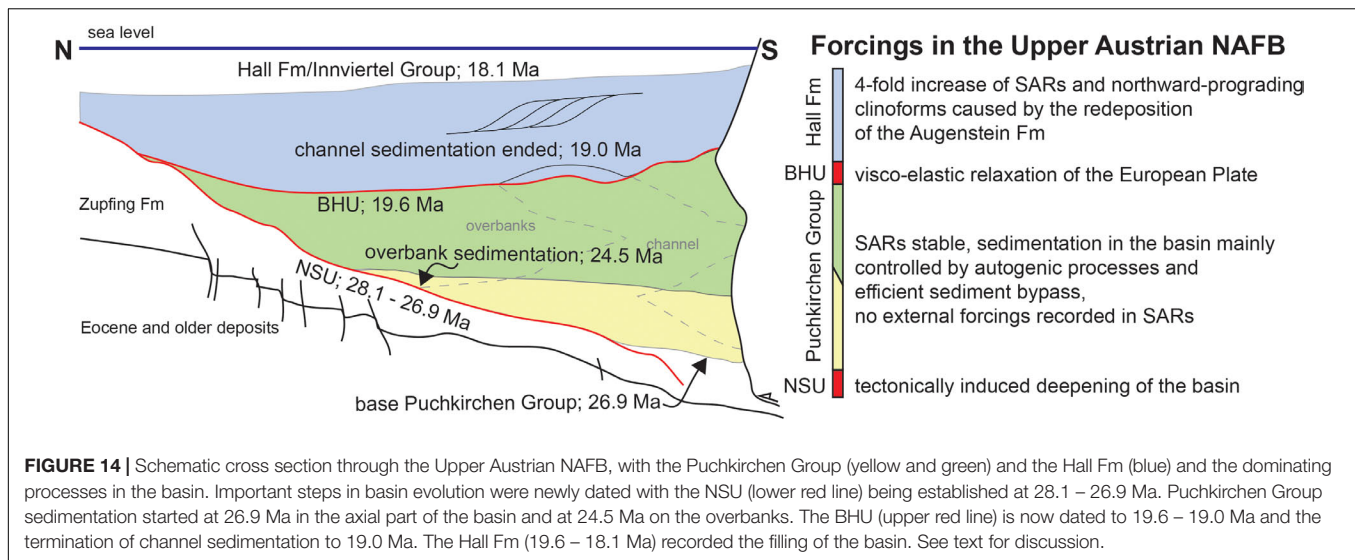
N sea level S

Hall Fm/Innviertel Group; 18.1 Ma

channel sedimentation ended; 19.0 Ma

Zupfing Fm

BHU; 19.6 Ma

overbanks

channel

overbank sedimentation; 24.5 Ma

NSU; 28.1 - 26.9 Ma

Eocene and older deposits

base Puchkirchen Group; 26.9 Ma

Forcings in the Upper Austrian NAFB

Hall Fm

4-fold increase of SARs and northward-prograding clinoforms caused by the redeposition of the Augenstein Fm

BHU visco-elastic relaxation of the European Plate

Puchkirchen Group

SARs stable, sedimentation in the basin mainly controlled by autogenic processes and efficient sediment bypass, no external forcings recorded in SARs

NSU tectonically induced deepening of the basin

**FIGURE 14 |** Schematic cross section through the Upper Austrian NAFB, with the Puchkirchen Group (yellow and green) and the Hall Fm (blue) and the dominating processes in the basin. Important steps in basin evolution were newly dated with the NSU (lower red line) being established at 28.1 – 26.9 Ma. Puchkirchen Group sedimentation started at 26.9 Ma in the axial part of the basin and at 24.5 Ma on the overbanks. The BHU (upper red line) is now dated to 19.6 – 19.0 Ma and the termination of channel sedimentation to 19.0 Ma. The Hall Fm (19.6 – 18.1 Ma) recorded the filling of the basin. See text for discussion.